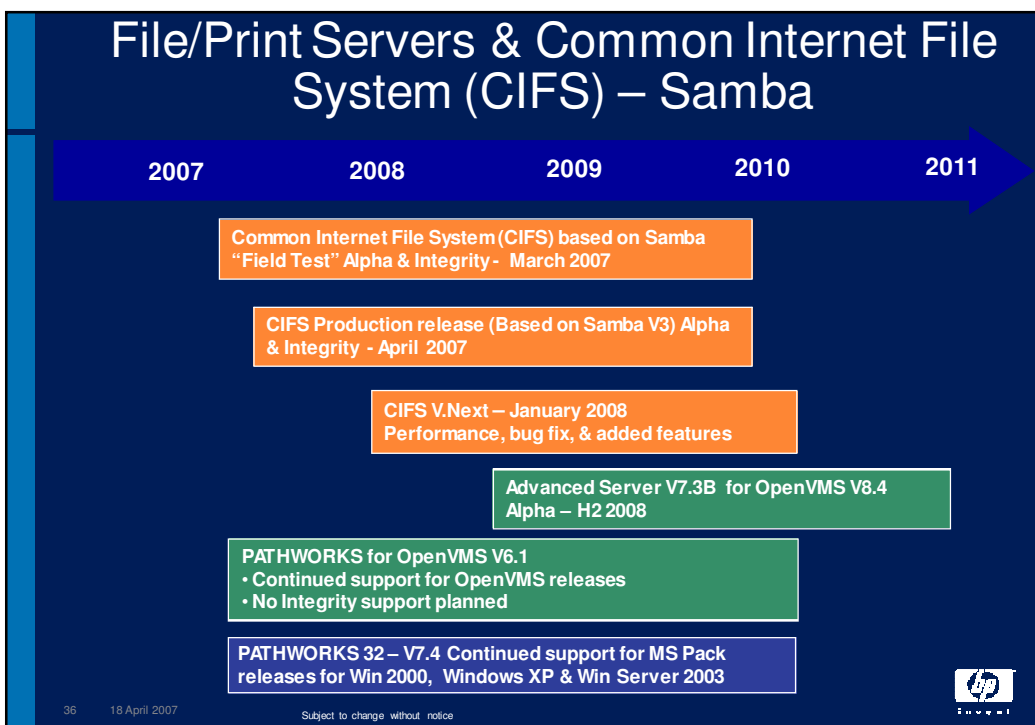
File/Print Servers & Common Internet File System (CIFS) – Samba

2007 2008 2009 2010 2011

Common Internet File System (CIFS) based on Samba "Field Test" Alpha & Integrity - March 2007

CIFS Production release (Based on Samba V3) Alpha & Integrity - April 2007

CIFS V.Next – January 2008
Performance, bug fix, & added features

Advanced Server V7.3B for OpenVMS V8.4 Alpha – H2 2008

PATHWORKS for OpenVMS V6.1
• Continued support for OpenVMS releases
• No Integrity support planned

PATHWORKS 32 – V7.4 Continued support for MS Pack releases for Win 2000, Windows XP & Win Server 2003

36 18 April 2007

Subject to change without notice

hp
invent